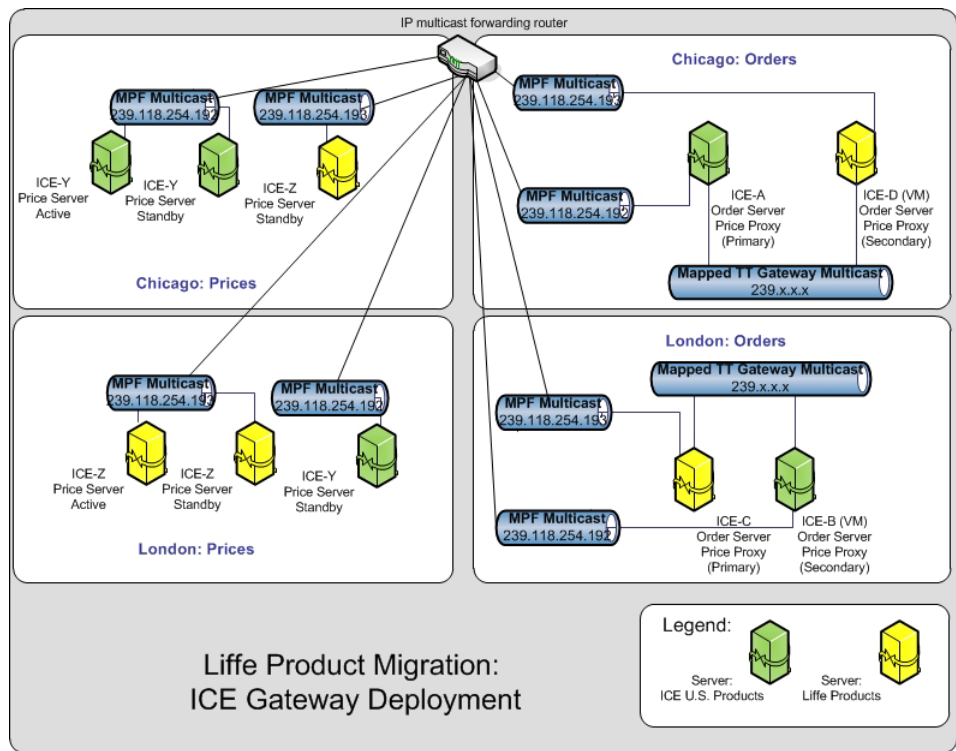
IP multicast forwarding router

MPF Multicast
239.118.254.192

MPF Multicast
239.118.254.193

ICE-Y
Price Server
Active

ICE-Y
Price Server
Standby

ICE-Z
Price Server
Standby

Chicago: Prices

Chicago: Orders

MPF Multicast
239.118.254.193

MPF Multicast
239.118.254.192

ICE-A
Order Server
Price Proxy
(Primary)

ICE-D (VM)
Order Server
Price Proxy
(Secondary)

Mapped TT Gateway Multicast
239.x.x.x

MPF Multicast
239.118.254.193

MPF Multicast
239.118.254.192

ICE-Z
Price Server
Active

ICE-Z
Price Server
Standby

ICE-Y
Price Server
Standby

London: Prices

London: Orders

Mapped TT Gateway Multicast
239.x.x.x

MPF Multicast
239.118.254.193

MPF Multicast
239.118.254.192

ICE-C
Order Server
Price Proxy
(Primary)

ICE-B (VM)
Order Server
Price Proxy
(Secondary)

Legend:

Server:
ICE U.S. Products

Server:
Liffe Products

Liffe Product Migration:
ICE Gateway Deployment